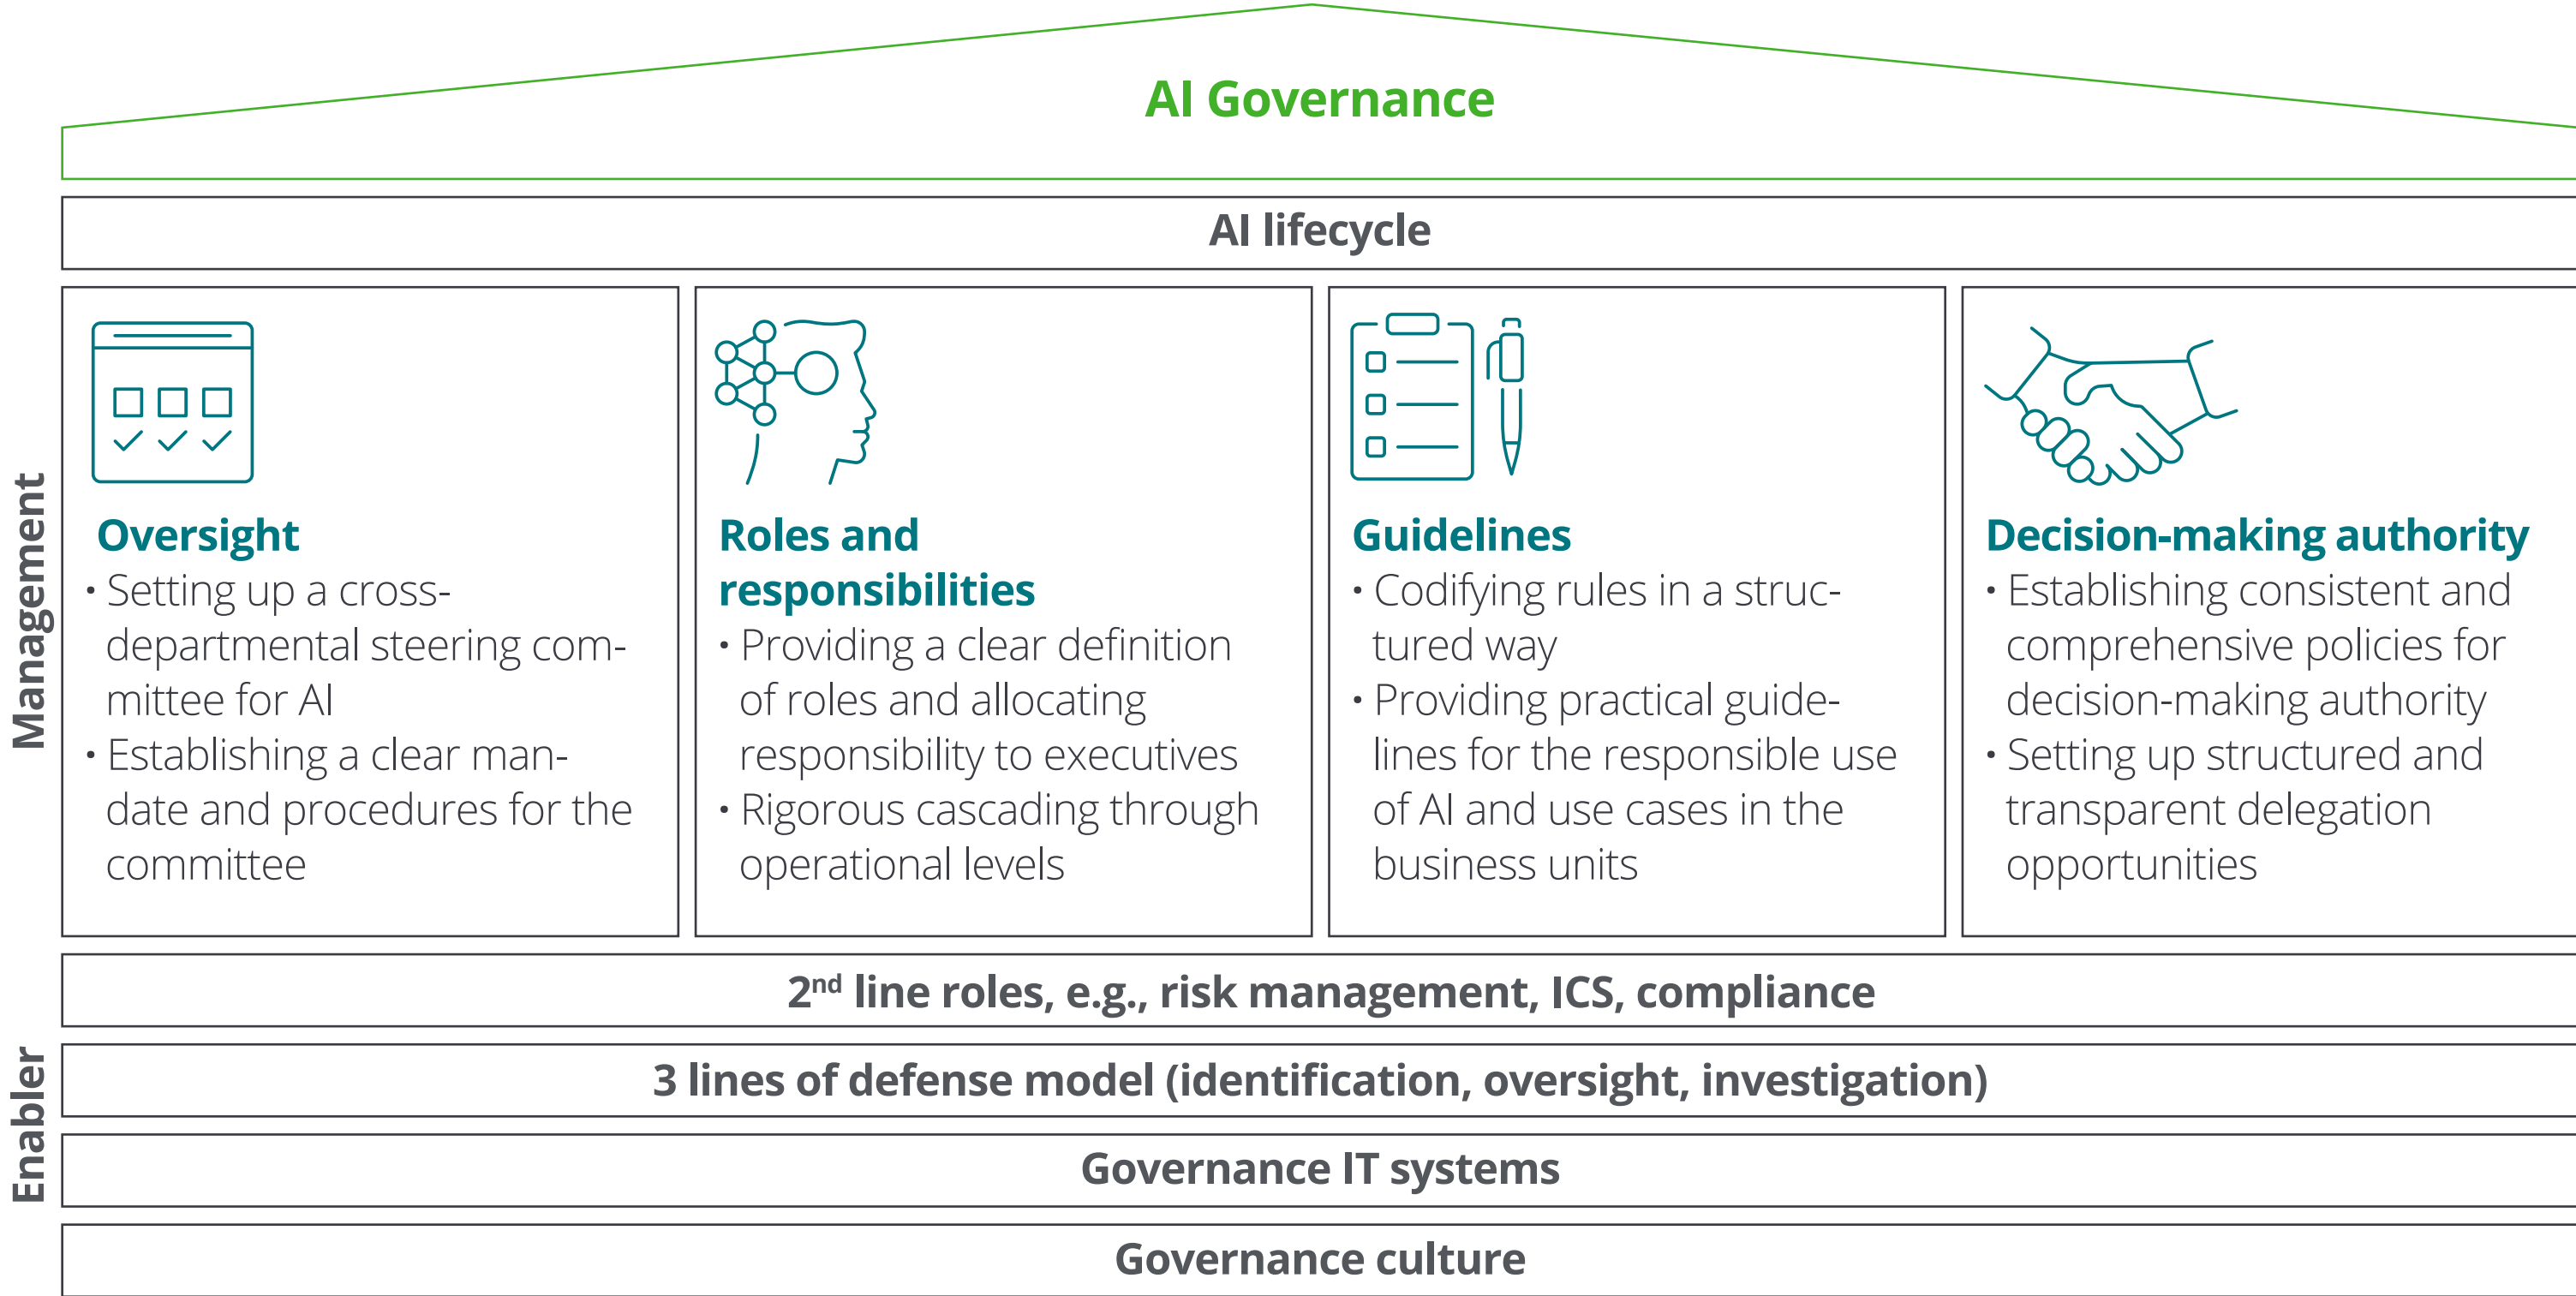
AI Governance

AI lifecycle

Management

Oversight
• Setting up a cross-departmental steering committee for AI
• Establishing a clear mandate and procedures for the committee

Roles and responsibilities
• Providing a clear definition of roles and allocating responsibility to executives
• Rigorous cascading through operational levels

Guidelines
• Codifying rules in a structured way
• Providing practical guidelines for the responsible use of AI and use cases in the business units

Decision-making authority
• Establishing consistent and comprehensive policies for decision-making authority
• Setting up structured and transparent delegation opportunities

Enabler

2$^{nd}$ line roles, e.g., risk management, ICS, compliance

3 lines of defense model (identification, oversight, investigation)

Governance IT systems

Governance culture